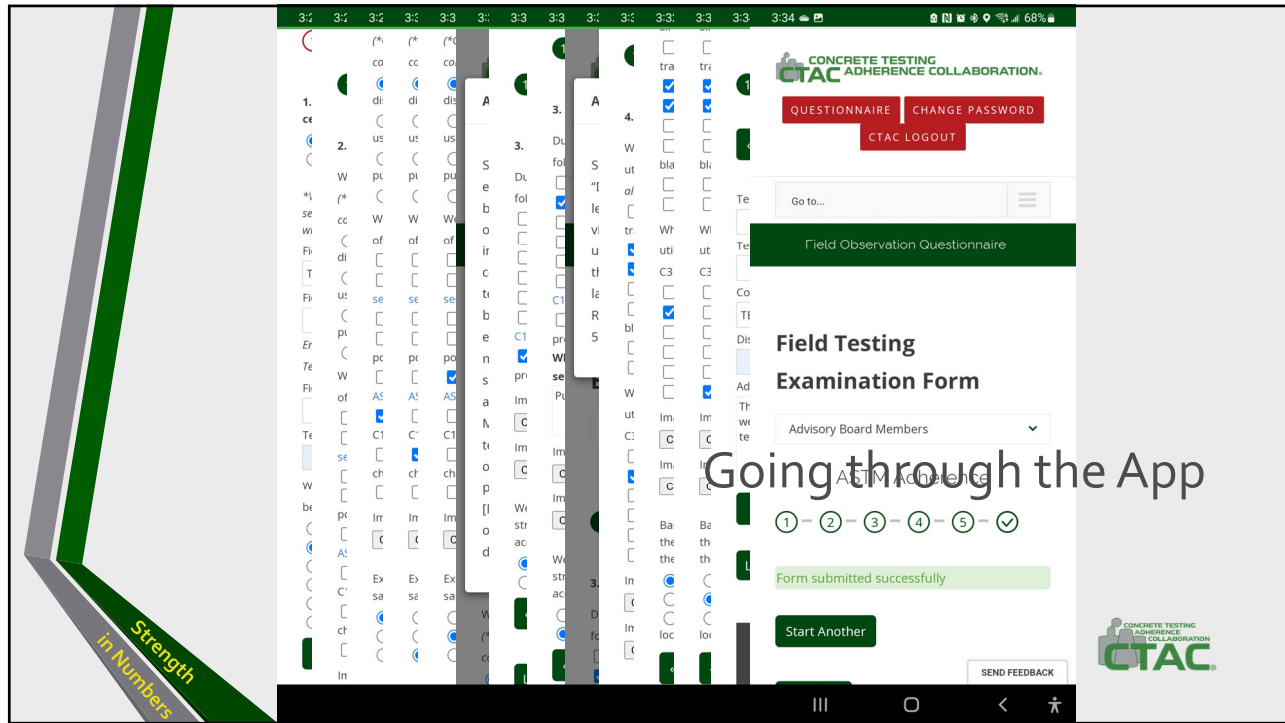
3:34 68%

CONCRETE TESTING
CTAC ADHERENCE COLLABORATION.

QUESTIONNAIRE
CHANGE PASSWORD
CTAC LOGOUT

Go to...

Field Observation Questionnaire

Field Testing Examination Form

Advisory Board Members

Going through the App

ASTM Adherence

1 2 3 4 5

Form submitted successfully

Start Another

SEND FEEDBACK

Strength in Numbers

CONCRETE TESTING ADHERENCE COLLABORATION
CTAC